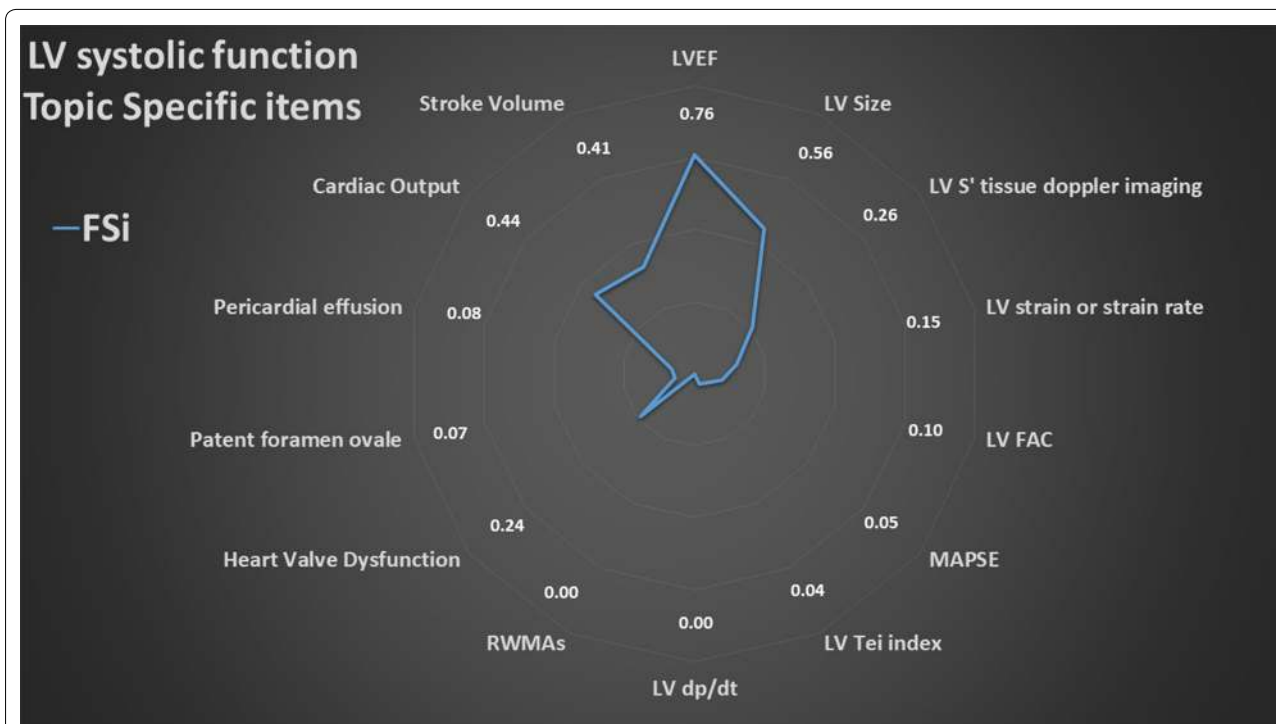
LV systolic function
Topic Specific items

—FSi

LVEF
0.76

LV Size
0.56

LV S' tissue doppler imaging
0.26

LV strain or strain rate
0.15

LV FAC
0.10

MAPSE
0.05

LV Tei index
0.04

LV dp/dt
0.00

RWMAs
0.00

Heart Valve Dysfunction
0.24

Patent foramen ovale
0.07

Pericardial effusion
0.08

Cardiac Output
0.44

Stroke Volume
0.41